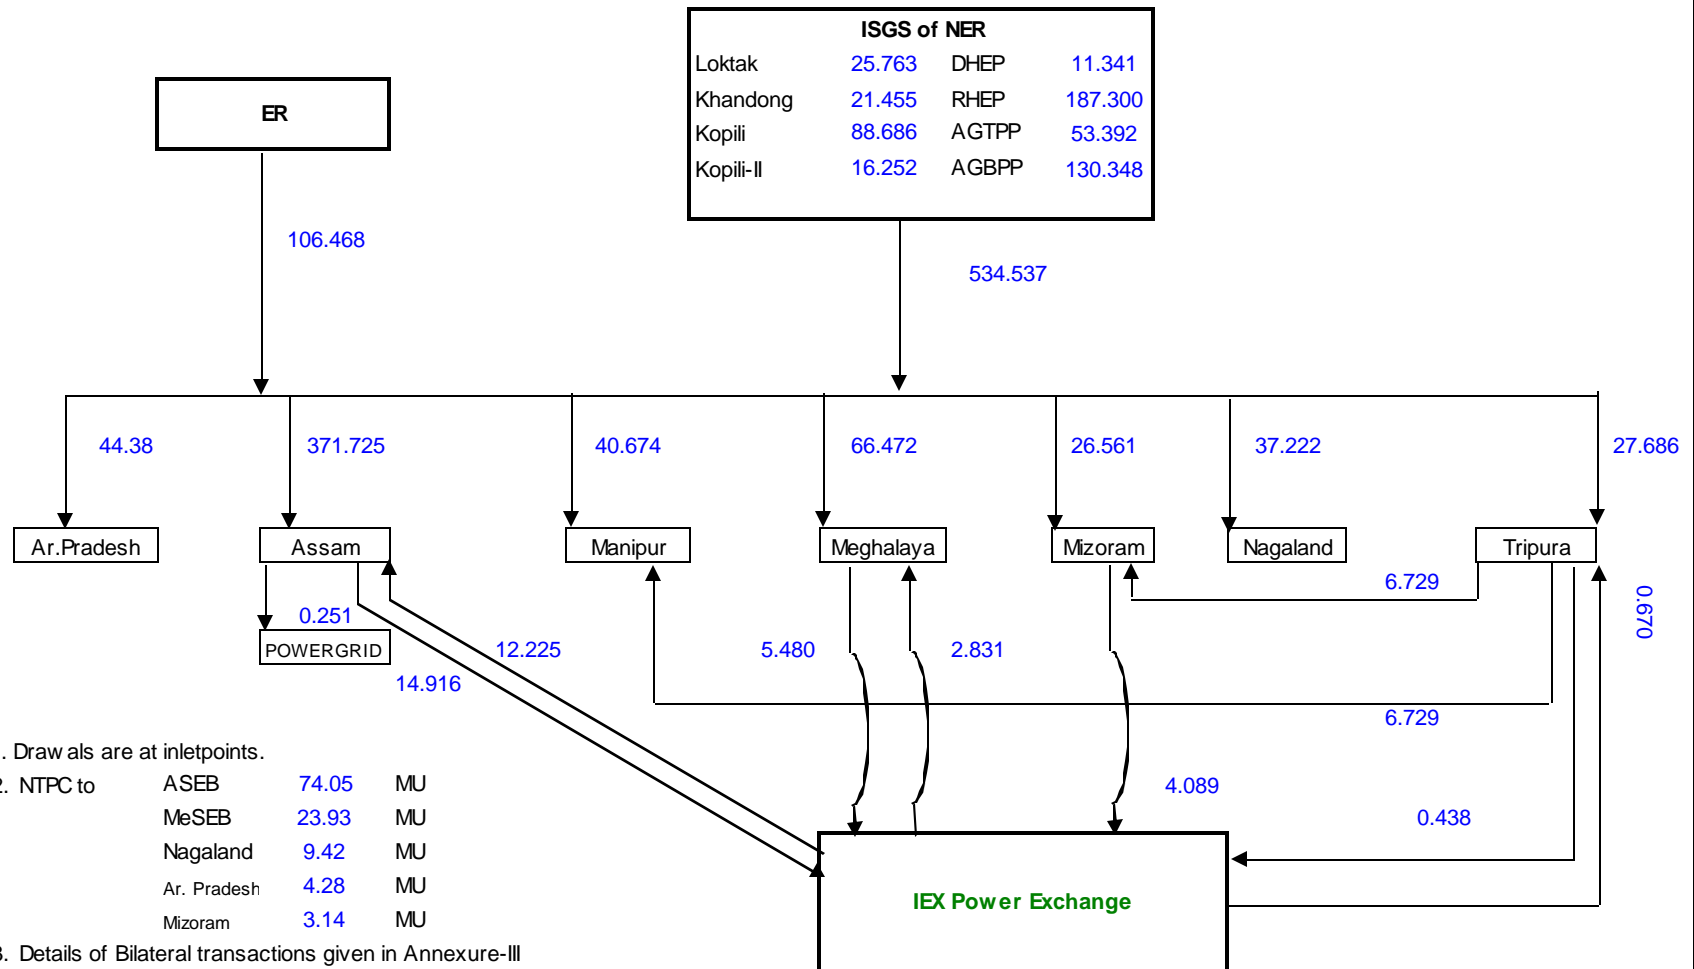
ISGS of NER

| Loktak | 25.763 | DHEP | 11.341 |
|---|---|---|---|
| Khandong | 21.455 | RHEP | 187.300 |
| Kopili | 88.686 | AGTPP | 53.392 |
| Kopili-II | 16.252 | AGBPP | 130.348 |

ER

106.468

534.537

44.38

371.725

40.674

66.472

26.561

37.222

27.686

Ar.Pradesh

Assam

Manipur

Meghalaya

Mizoram

Nagaland

Tripura

0.251

POWERGRID

12.225

14.916

5.480

2.831

6.729

0.670

6.729

4.089

0.438

IEX Power Exchange

. Draw als are at inletpoints.

2. NTPC to

| ASEB | 74.05 | MU |
|---|---|---|
| MeSEB | 23.93 | MU |
| Nagaland | 9.42 | MU |
| Ar. Pradesh | 4.28 | MU |
| Mizoram | 3.14 | MU |

3. Details of Bilateral transactions given in Annexure-III